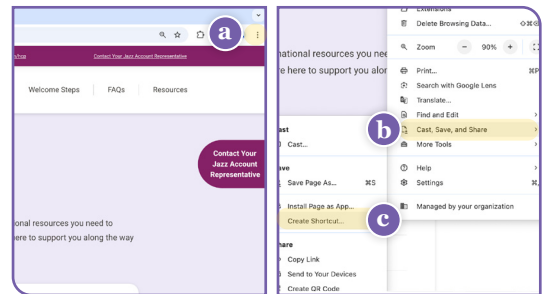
a

/hop Contact Your Jazz Account Representative

Welcome Steps FAQs Resources

Contact Your Jazz Account Representative

ional resources you need to
here to support you along the way

Extensions
Delete Browsing Data...
Zoom − 90% +
Print...
Search with Google Lens
Translate...
Find and Edit
Cast, Save, and Share
More Tools
Help
Settings
Managed by your organization

b

ational resources you nee
here to support you alon

ast
Cast...
ave
Save Page As... ⌘S
Install Page as App...
Create Shortcut...

c

hare
Copy Link
Send to Your Devices
Create QR Code